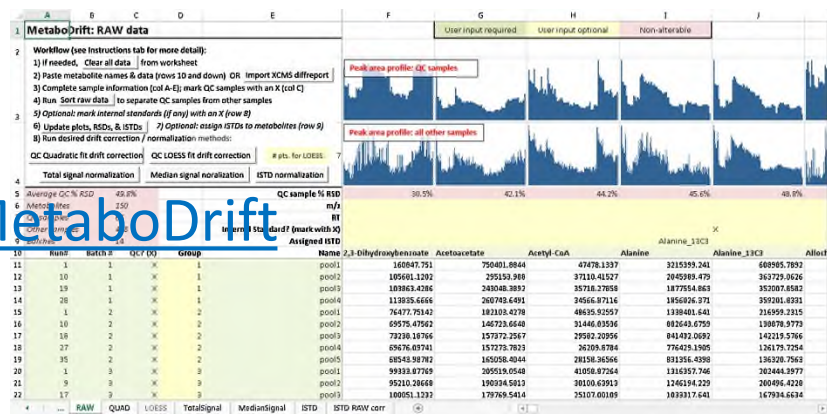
MetaboDrift: RAW data

User input required | User input optional | Non-alterable

Workflow (see Instructions tab for more detail):
1) If needed, Clear all data from worksheet
2) Paste metabolite names & data (rows 10 and down) OR Import XCMS diffreport
3) Complete sample information (col A-E); mark QC samples with an X (col C)
4) Run Sort raw data to separate QC samples from other samples
5) Optional: mark internal standards (if any) with an X (row 8)
6) Update plots, RSDs, & ISTDs 7) Optional: assign ISTDs to metabolites (row 9)
8) Run desired drift correction / normalization methods:
QC Quadratic fit drift correction | QC LOESS fit drift correction | # pts. for LOESS: 7
Total signal normalization | Median signal noralization | ISTD normalization

Peak area profile: QC samples
Peak area profile: all other samples

MetaboDrift

| | A | B | C | D | E | F | G | H | I | J |
|---|---|---|---|---|---|---|---|---|---|---|
| 5 | Average QC % RSD | 49.8% | | | QC sample % RSD | 38.5% | 42.1% | 44.2% | 45.6% | 48.9% |
| 6 | Metabolites | 150 | | | m/z | | | | | |
| 7 | QC samples | | | | RT | | | | | |
| 8 | Other samples | 400 | | | Internal Standard? (mark with X) | | | | X | |
| 9 | Batches | 14 | | | Assigned ISTD | | | | Alanine_13C3 | |
| 10 | Run# | Batch # | QC? (X) | Group | Name | 2,3-Dihydroxybenzoate | Acetoacetate | Acetyl-CoA | Alanine | Alanine_13C3 |
| 11 | 1 | 1 | X | 1 | pool1 | 160847.751 | 750401.8844 | 47478.1337 | 3215399.241 | 608905.7892 |
| 12 | 10 | 1 | X | 1 | pool2 | 105601.1202 | 295153.988 | 37110.41527 | 2045989.479 | 363729.0626 |
| 13 | 19 | 1 | X | 1 | pool3 | 103963.4286 | 240048.3893 | 35718.27858 | 1877554.863 | 352007.8582 |
| 14 | 28 | 1 | X | 1 | pool4 | 113835.6666 | 260748.6491 | 34566.87116 | 1956026.371 | 359201.8331 |
| 15 | 1 | 2 | X | 2 | pool1 | 76477.75142 | 182103.4278 | 48635.92557 | 1338401.641 | 216959.2315 |
| 16 | 10 | 2 | X | 2 | pool2 | 69575.47562 | 146723.6640 | 31446.03536 | 882643.6759 | 190878.9773 |
| 17 | 18 | 2 | X | 2 | pool3 | 73230.10766 | 157372.2567 | 29582.20956 | 841492.0692 | 142219.5766 |
| 18 | 27 | 2 | X | 2 | pool4 | 69676.69741 | 157278.7823 | 26209.6784 | 776429.1905 | 126179.7254 |
| 19 | 35 | 2 | X | 2 | pool5 | 68548.98782 | 165058.4044 | 28158.36566 | 831356.4398 | 136320.7563 |
| 20 | 1 | 3 | X | 3 | pool1 | 99333.07769 | 205519.0548 | 41058.87264 | 1316357.746 | 202444.3977 |
| 21 | 9 | 3 | X | 3 | pool2 | 95210.20868 | 190034.5013 | 30100.63913 | 1246194.229 | 200496.4220 |
| 22 | 17 | 3 | X | 3 | pool3 | 100051.1293 | 179769.5414 | 25107.00109 | 1033317.641 | 167934.6634 |

RAW | QUAD | LOESS | TotalSignal | MedianSignal | ISTD | ISTD RAW corr